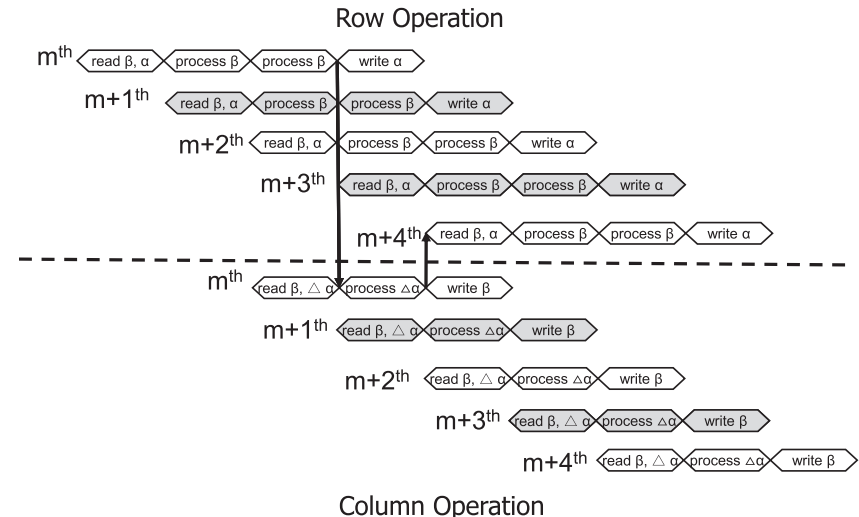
Row Operation

m$^{th}$ read β, α process β process β write α

m+1$^{th}$ read β, α process β process β write α

m+2$^{th}$ read β, α process β process β write α

m+3$^{th}$ read β, α process β process β write α

m+4$^{th}$ read β, α process β process β write α

m$^{th}$ read β, △ α process △α write β

m+1$^{th}$ read β, △ α process △α write β

m+2$^{th}$ read β, △ α process △α write β

m+3$^{th}$ read β, △ α process △α write β

m+4$^{th}$ read β, △ α process △α write β

Column Operation